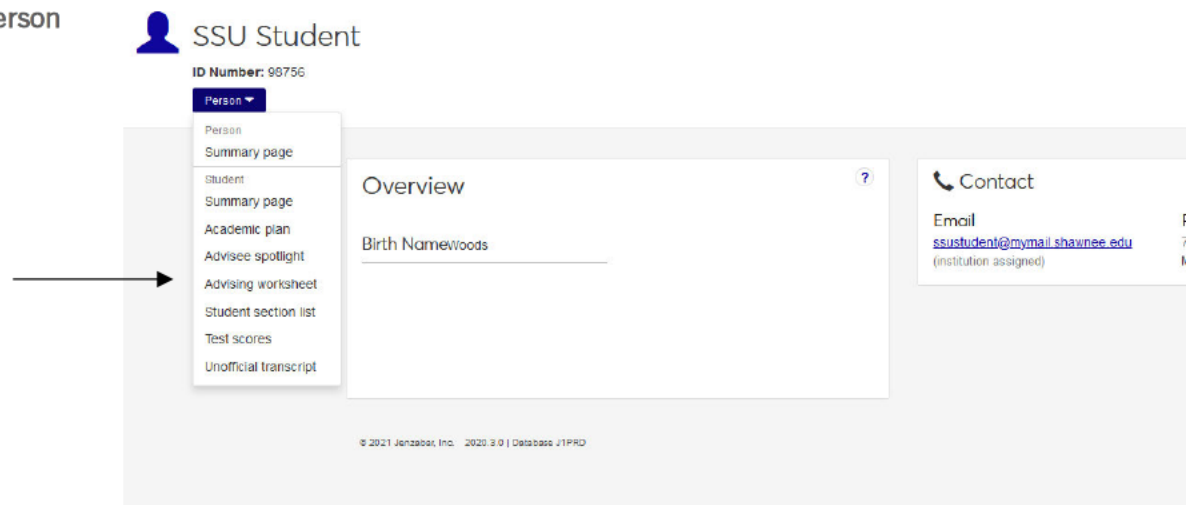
erson

SSU Student

ID Number: 98756

Person

Person
Summary page

Student
Summary page
Academic plan
Advisee spotlight
Advising worksheet
Student section list
Test scores
Unofficial transcript

Overview

?

Birth NameWoods

Contact

Email
ssustudent@mymail.shawnee.edu
(institution assigned)

© 2021 Jenzabar, Inc. 2020.3.0 | Database J1PRD